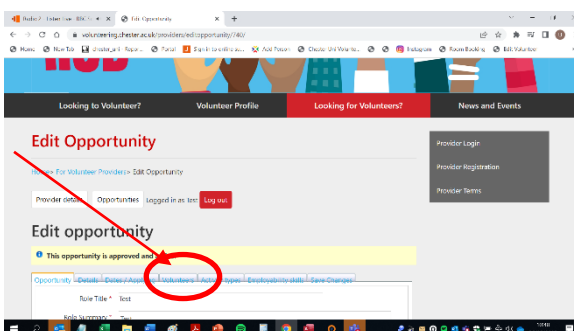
Radio 2 - Listen live - BBC S × Edit Opportunity × +

volunteering.chester.ac.uk/providers/edit/opportunity/740/

Home | New Tab | chester_uni | Repor... | Portal | Sign in to online se... | Add Person | Chester Uni Volunte... | Instagram | Room Booking | Edit Volunteer

HUB

Looking to Volunteer? | Volunteer Profile | Looking for Volunteers? | News and Events

Edit Opportunity

Home > For Volunteer Providers > Edit Opportunity

Provider details | Opportunities | Logged in as test | Log out

Provider Login

Provider Registration

Provider Terms

Edit opportunity

This opportunity is approved and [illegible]

Opportunity | Details | Dates / Application | Volunteers | Activity types | Employability skills | Save Changes

Role Title * Test

Role Summary * Test

10:48